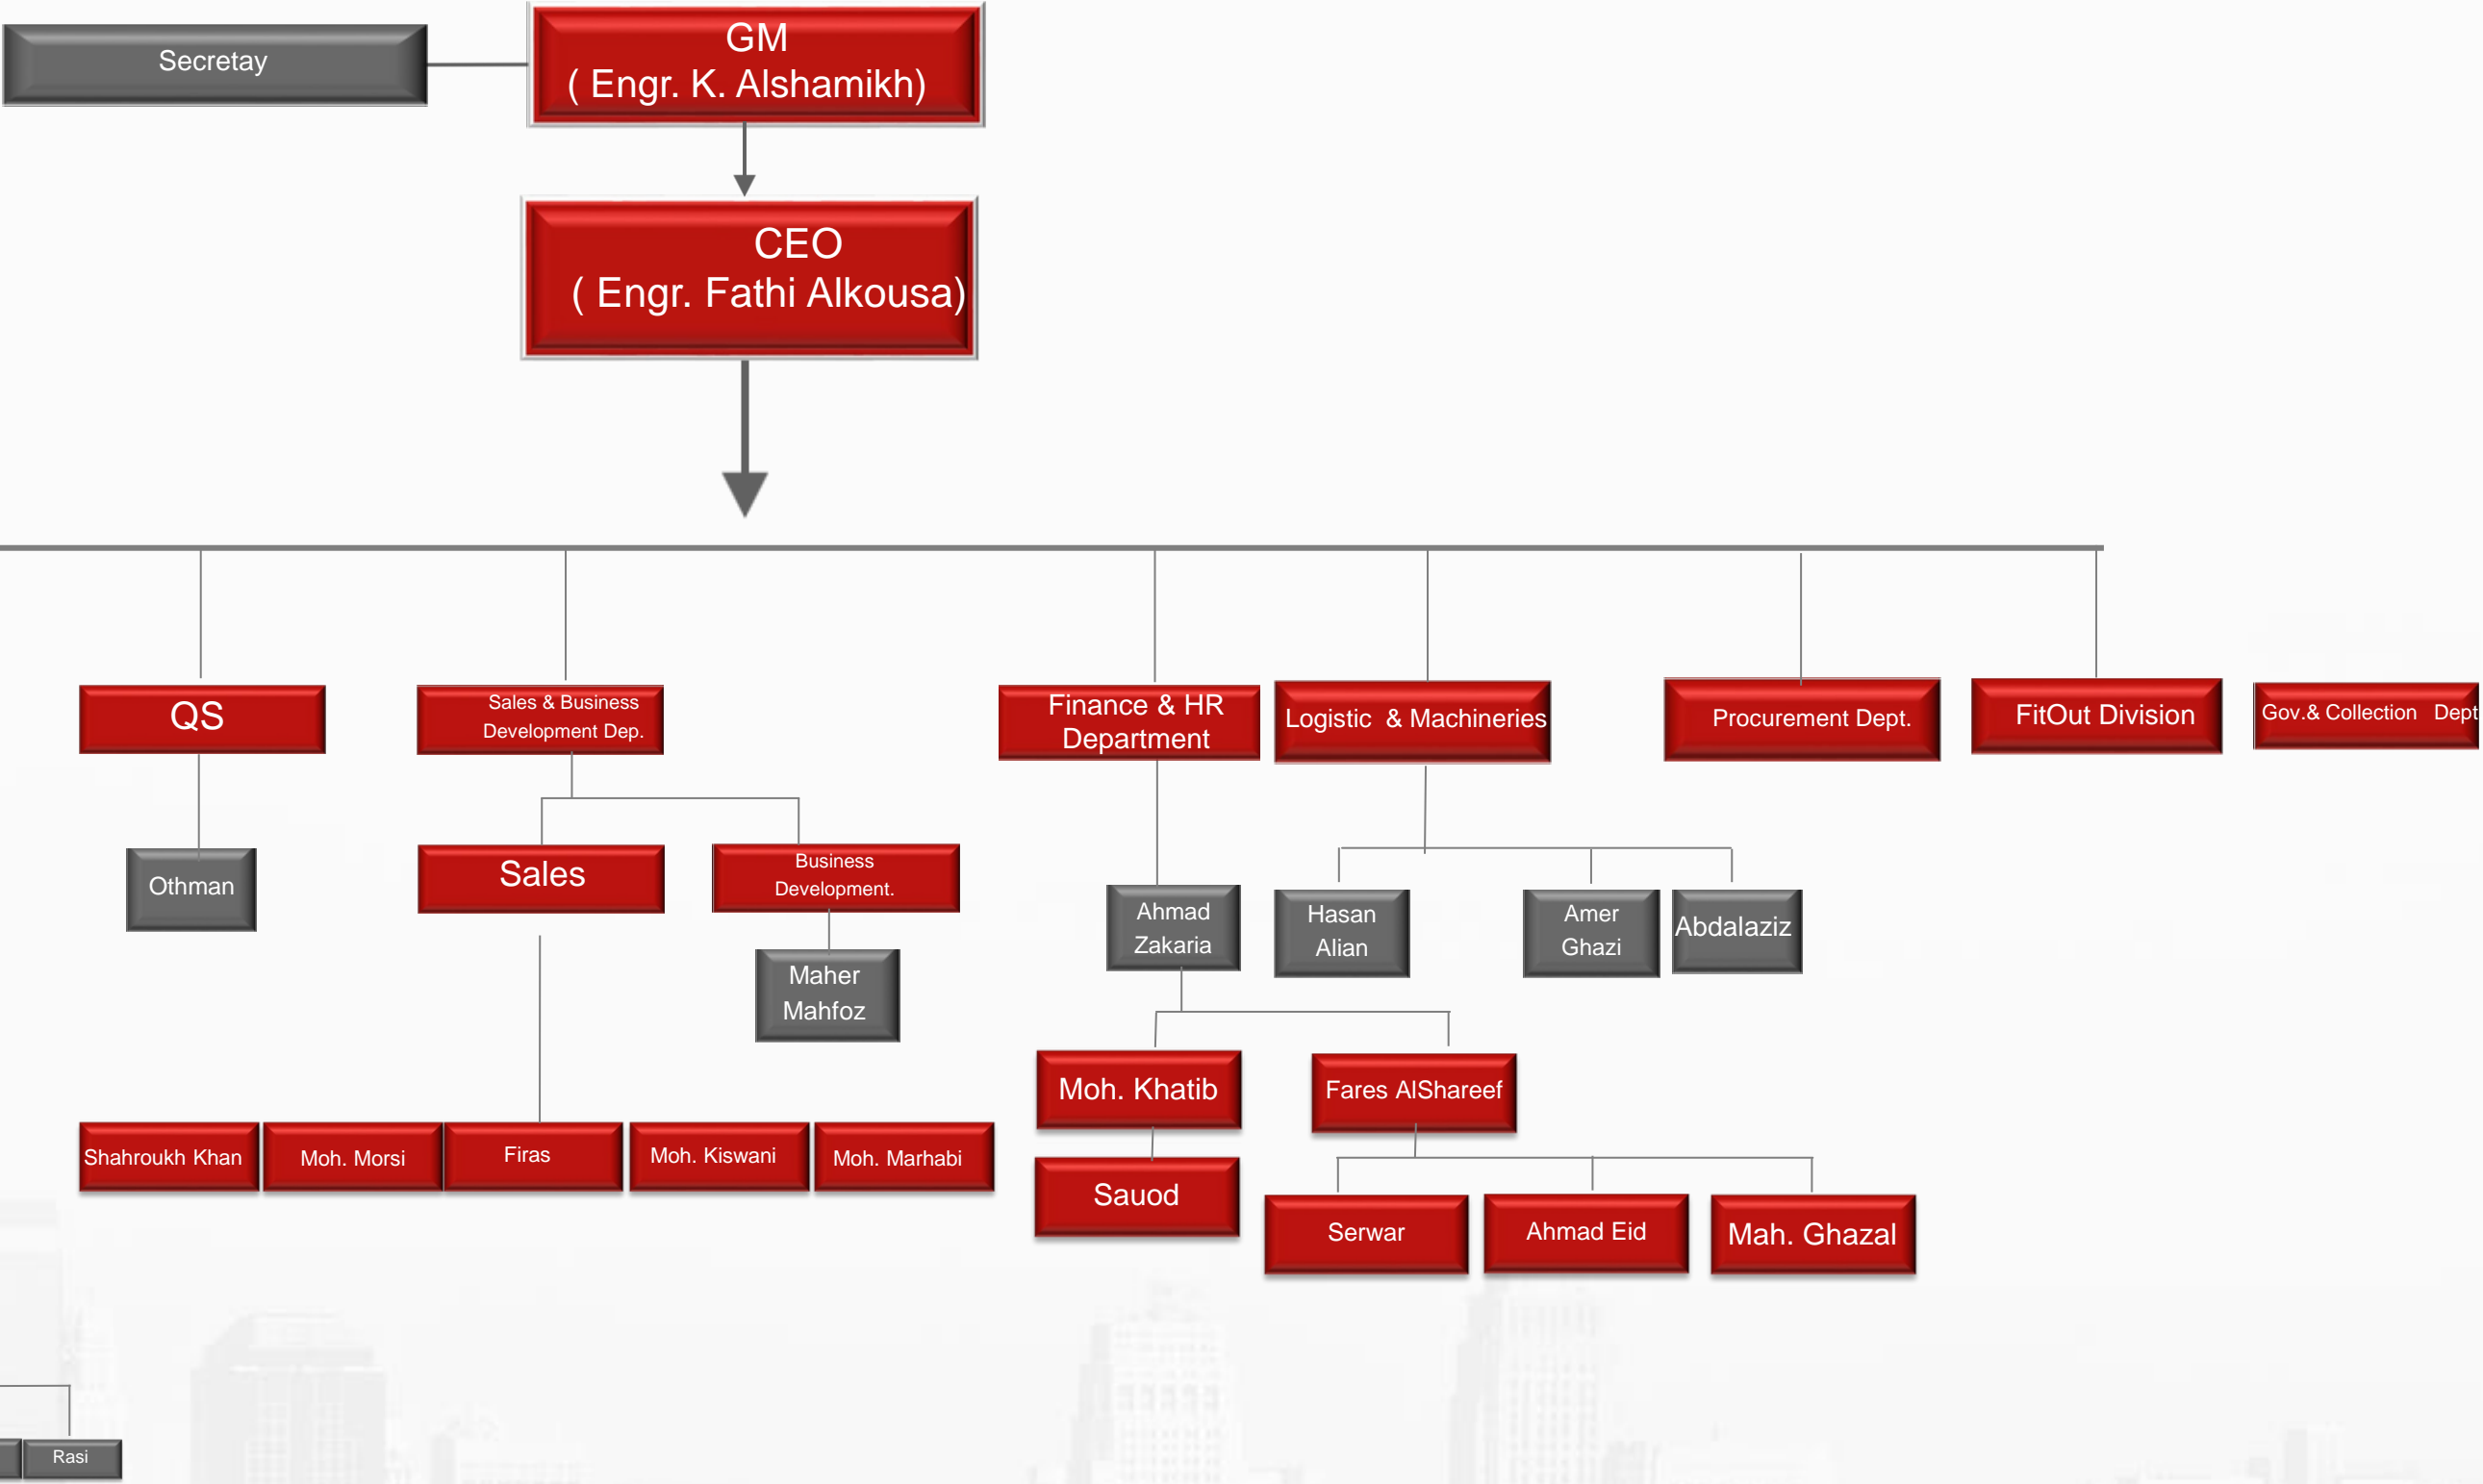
Secretay

GM
( Engr. K. Alshamikh)

CEO
( Engr. Fathi Alkousa)

QS

Othman

Sales & Business Development Dep.

Sales

Business Development.

Maher Mahfoz

Shahroukh Khan

Moh. Morsi

Firas

Moh. Kiswani

Moh. Marhabi

Finance & HR Department

Ahmad Zakaria

Moh. Khatib

Sauod

Fares AlShareef

Serwar

Ahmad Eid

Mah. Ghazal

Logistic & Machineries

Hasan Alian

Amer Ghazi

Abdalaziz

Procurement Dept.

FitOut Division

Gov.& Collection Dept

Rasi